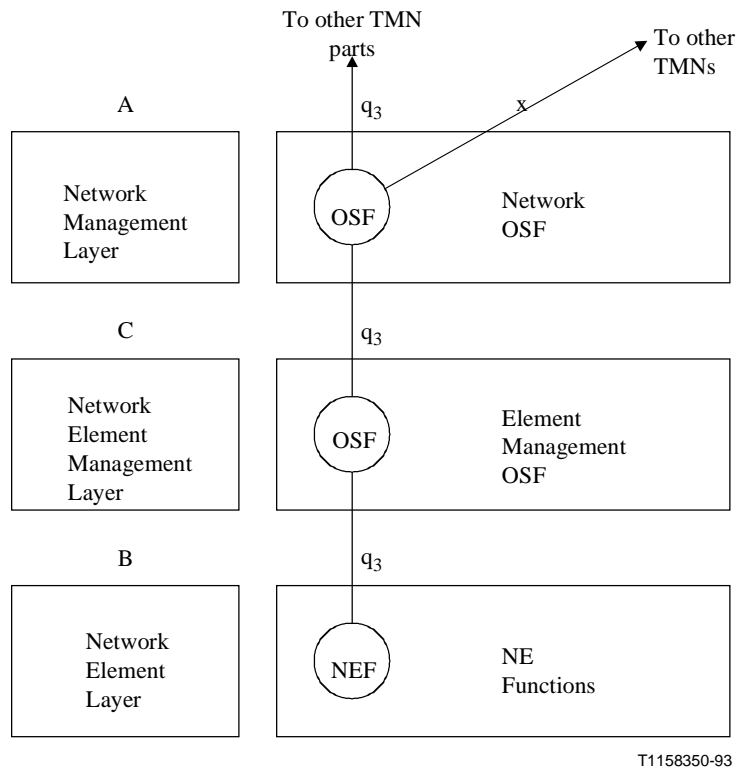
To other TMN parts

To other TMNs

A

$q_3$

x

Network Management Layer

OSF

Network OSF

C

$q_3$

Network Element Management Layer

OSF

Element Management OSF

B

$q_3$

Network Element Layer

NEF

NE Functions

T1158350-93